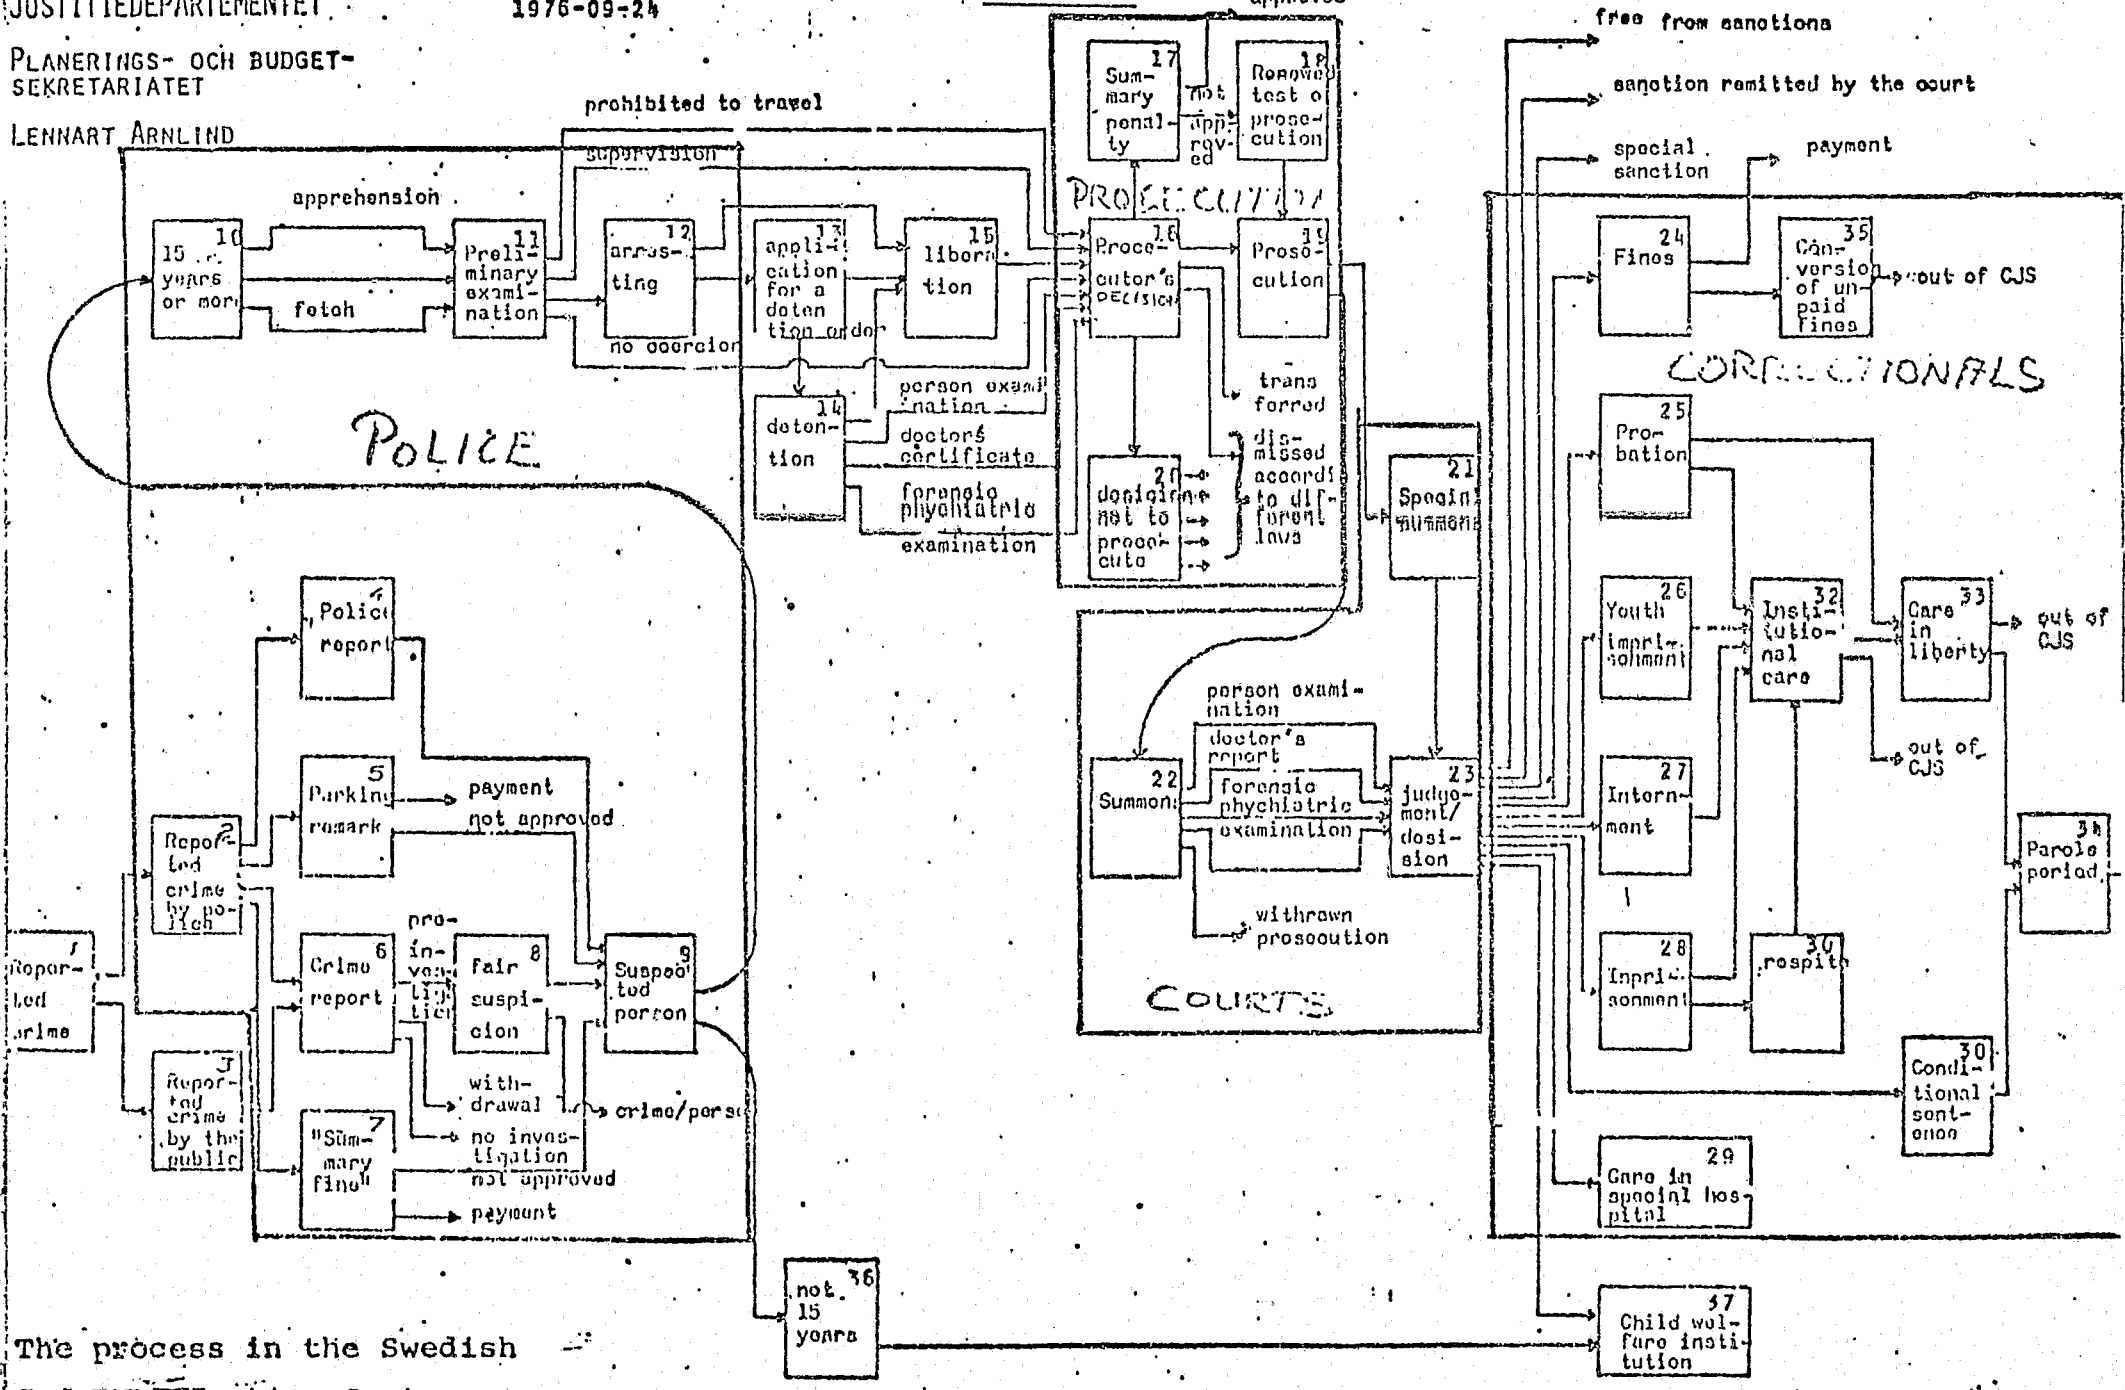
JUSTITIEDEPARTEMENTET 1976-09-24

PLANERINGS- OCH BUDGET-SEKRETARIATET

LENNART ARNLIND

approved

free from sanctions

sanction remitted by the court

special sanction

payment

prohibited to travel

supervision

apprehension

10 15 years or more

fetch

11 Preliminary examination

12 arresting

no coercion

13 application for a detention order

15 liberation

14 detention

person examination

doctors certificate

forensic phychiatric examination

17 Summary penalty

not approved

18 Renewed test of prosecution

PROSECUTION

16 Procecutor's DECISION

19 Prosecution

trans ferred

dismissed according to different laws

20 desicion not to prosecute

21 Special summons

24 Fines

35 Conversion of unpaid fines

out of CJS

CORRECTIONALS

25 Probation

26 Youth imprisonment

32 Institutional care

33 Care in liberty

out of CJS

out of CJS

27 Internment

28 Imprisonment

30 respite

34 Parole period

30 Conditional sentence

29 Care in special hospital

37 Child welfare institution

POLICE

4 Police report

5 Parking remark

payment

not approved

2 Reported crime by police

1 Reported crime

3 Reported crime by the public

6 Crime report

pre-investigation

8 Fair suspicion

9 Suspected person

withdrawal

crime/pers

no investigation

7 "Summary fine"

not approved

payment

36 not 15 years

22 Summons

person examination

doctor's report

forensic phychiatric examination

23 judgement/desision

withrawn prosecution

COURTS

The process in the Swedish